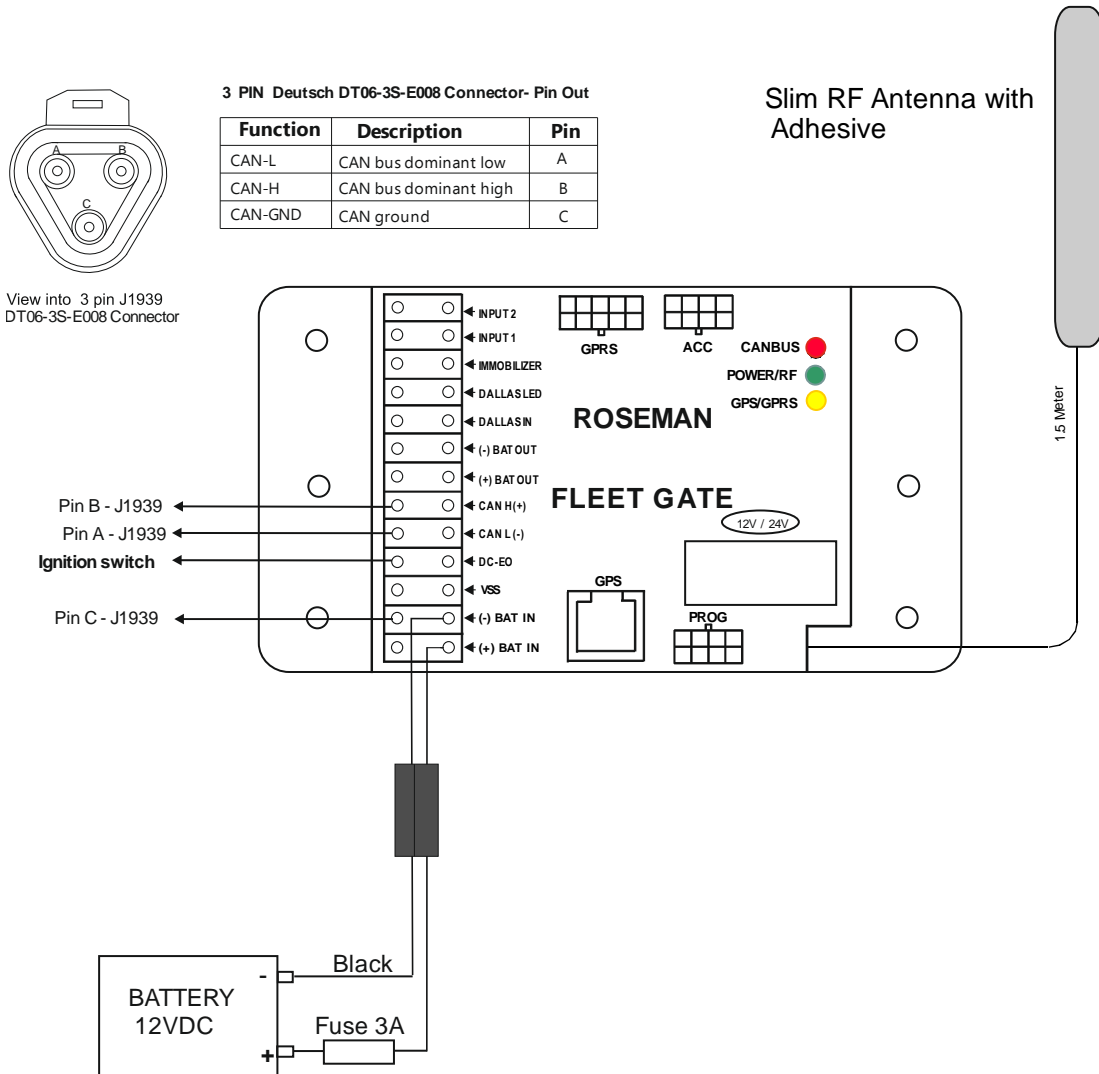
A B C

View into 3 pin J1939 DT06-3S-E008 Connector

3 PIN Deutsch DT06-3S-E008 Connector- Pin Out

| Function | Description | Pin |
|---|---|---|
| CAN-L | CAN bus dominant low | A |
| CAN-H | CAN bus dominant high | B |
| CAN-GND | CAN ground | C |

Slim RF Antenna with Adhesive

INPUT 2
INPUT 1
IMMOBILIZER
DALLAS LED
DALLAS IN
(-) BAT OUT
(+) BAT OUT
CAN H(+)
CAN L(-)
DC-EO
VSS
(-) BAT IN
(+) BAT IN

GPRS
ACC
CANBUS
POWER/RF
GPS/GPRS

ROSEMAN

FLEET GATE

12V / 24V

GPS
PROG

1.5 Meter

Pin B - J1939
Pin A - J1939
Ignition switch
Pin C - J1939

BATTERY 12VDC
-
+
Black
Fuse 3A